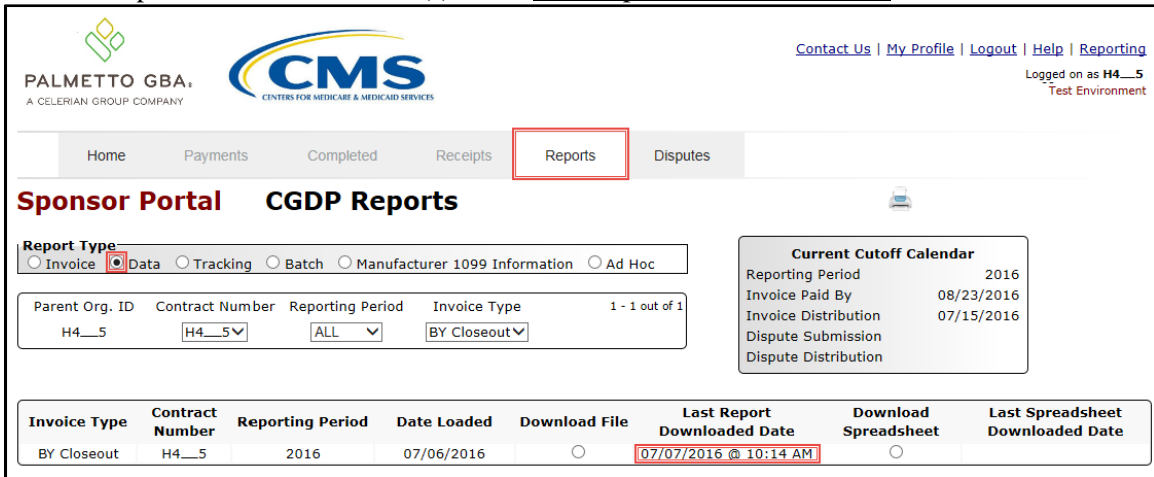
PALMETTO GBA.
A CELERIAN GROUP COMPANY

CMS
CENTERS FOR MEDICARE & MEDICAID SERVICES

Contact Us | My Profile | Logout | Help | Reporting
Logged on as H4__5
Test Environment

Home | Payments | Completed | Receipts | Reports | Disputes

Sponsor Portal CGDP Reports

Report Type
Invoice Data Tracking Batch Manufacturer 1099 Information Ad Hoc

Current Cutoff Calendar
Reporting Period 2016
Invoice Paid By 08/23/2016
Invoice Distribution 07/15/2016
Dispute Submission
Dispute Distribution

Parent Org. ID: H4__5
Contract Number: H4__5
Reporting Period: ALL
Invoice Type: BY Closeout
1 - 1 out of 1

| Invoice Type | Contract Number | Reporting Period | Date Loaded | Download File | Last Report Downloaded Date | Download Spreadsheet | Last Spreadsheet Downloaded Date |
|---|---|---|---|---|---|---|---|
| BY Closeout | H4__5 | 2016 | 07/06/2016 | | 07/07/2016 @ 10:14 AM | | |